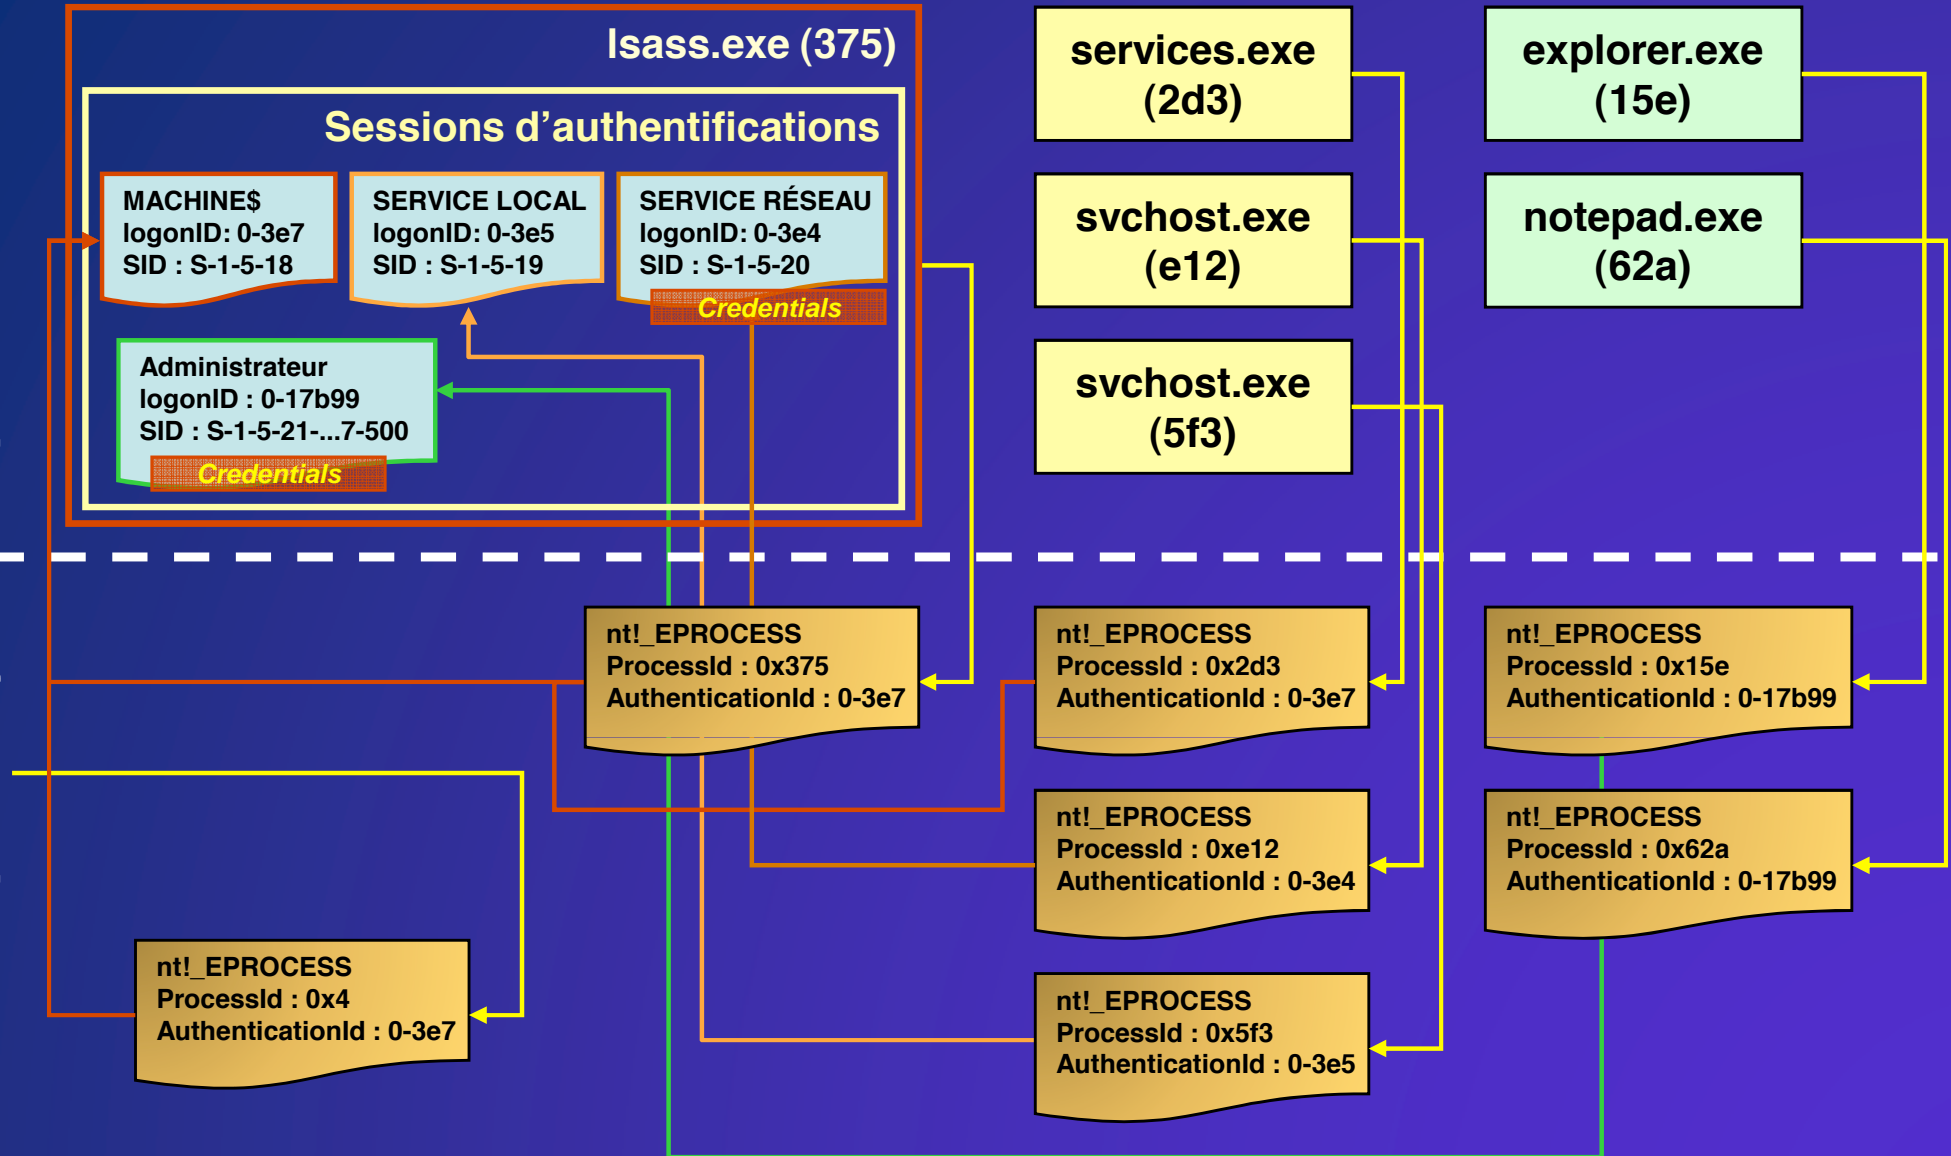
lsass.exe (375)

Sessions d’authentifications

MACHINE$
logonID: 0-3e7
SID : S-1-5-18

SERVICE LOCAL
logonID: 0-3e5
SID : S-1-5-19

SERVICE RÉSEAU
logonID: 0-3e4
SID : S-1-5-20
Credentials

Administrateur
logonID : 0-17b99
SID : S-1-5-21-...7-500
Credentials

services.exe
(2d3)

svchost.exe
(e12)

svchost.exe
(5f3)

explorer.exe
(15e)

notepad.exe
(62a)

nt!_EPROCESS
ProcessId : 0x375
AuthenticationId : 0-3e7

nt!_EPROCESS
ProcessId : 0x2d3
AuthenticationId : 0-3e7

nt!_EPROCESS
ProcessId : 0x15e
AuthenticationId : 0-17b99

nt!_EPROCESS
ProcessId : 0xe12
AuthenticationId : 0-3e4

nt!_EPROCESS
ProcessId : 0x62a
AuthenticationId : 0-17b99

nt!_EPROCESS
ProcessId : 0x4
AuthenticationId : 0-3e7

nt!_EPROCESS
ProcessId : 0x5f3
AuthenticationId : 0-3e5